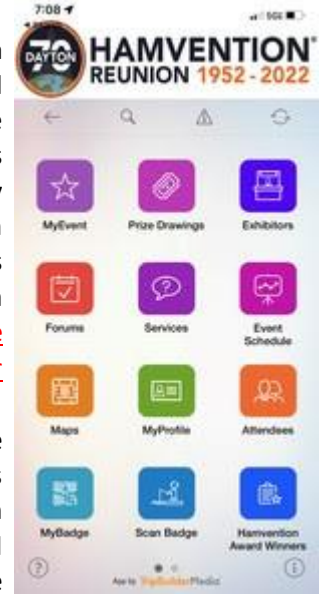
7:08
5G

70 DAYTON
HAMVENTION®
REUNION 1952 - 2022

MyEvent
Prize Drawings
Exhibitors

Forums
Services
Event Schedule

Maps
MyProfile
Attendees

MyBadge
Scan Badge
Hamvention Award Winners

App by TripBuilderMedia